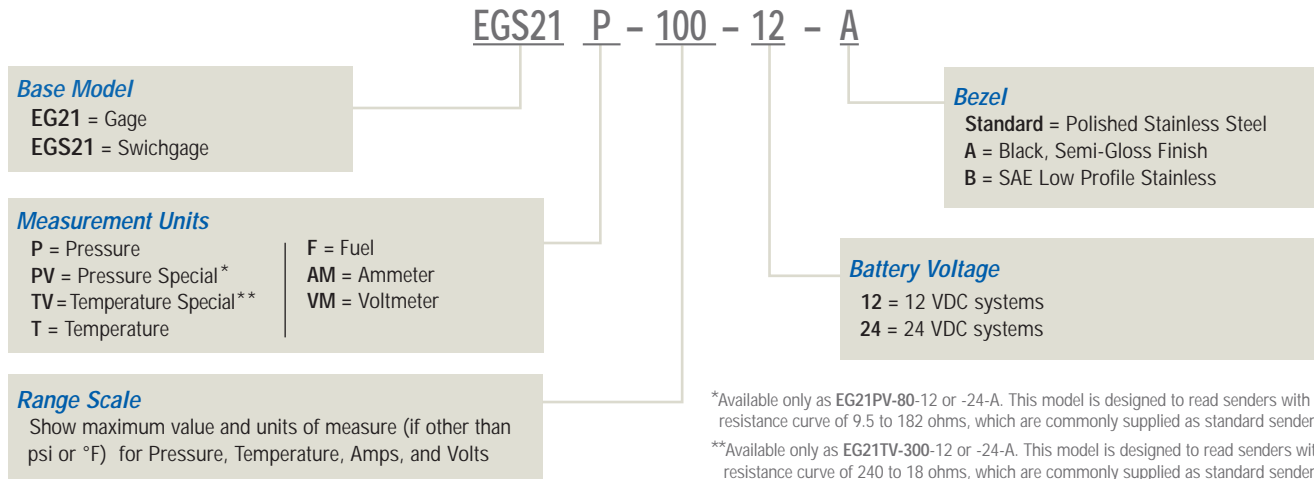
EGS21 P – 100 – 12 – A

Base Model
EG21 = Gage
EGS21 = Swichgage

Measurement Units
P = Pressure
PV = Pressure Special*
TV = Temperature Special**
T = Temperature
F = Fuel
AM = Ammeter
VM = Voltmeter

Range Scale
Show maximum value and units of measure (if other than psi or °F) for Pressure, Temperature, Amps, and Volts

Bezel
Standard = Polished Stainless Steel
A = Black, Semi-Gloss Finish
B = SAE Low Profile Stainless

Battery Voltage
12 = 12 VDC systems
24 = 24 VDC systems

*Available only as EG21PV-80-12 or -24-A. This model is designed to read senders with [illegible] resistance curve of 9.5 to 182 ohms, which are commonly supplied as standard sender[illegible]

**Available only as EG21TV-300-12 or -24-A. This model is designed to read senders wit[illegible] resistance curve of 240 to 18 ohms, which are commonly supplied as standard sender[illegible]